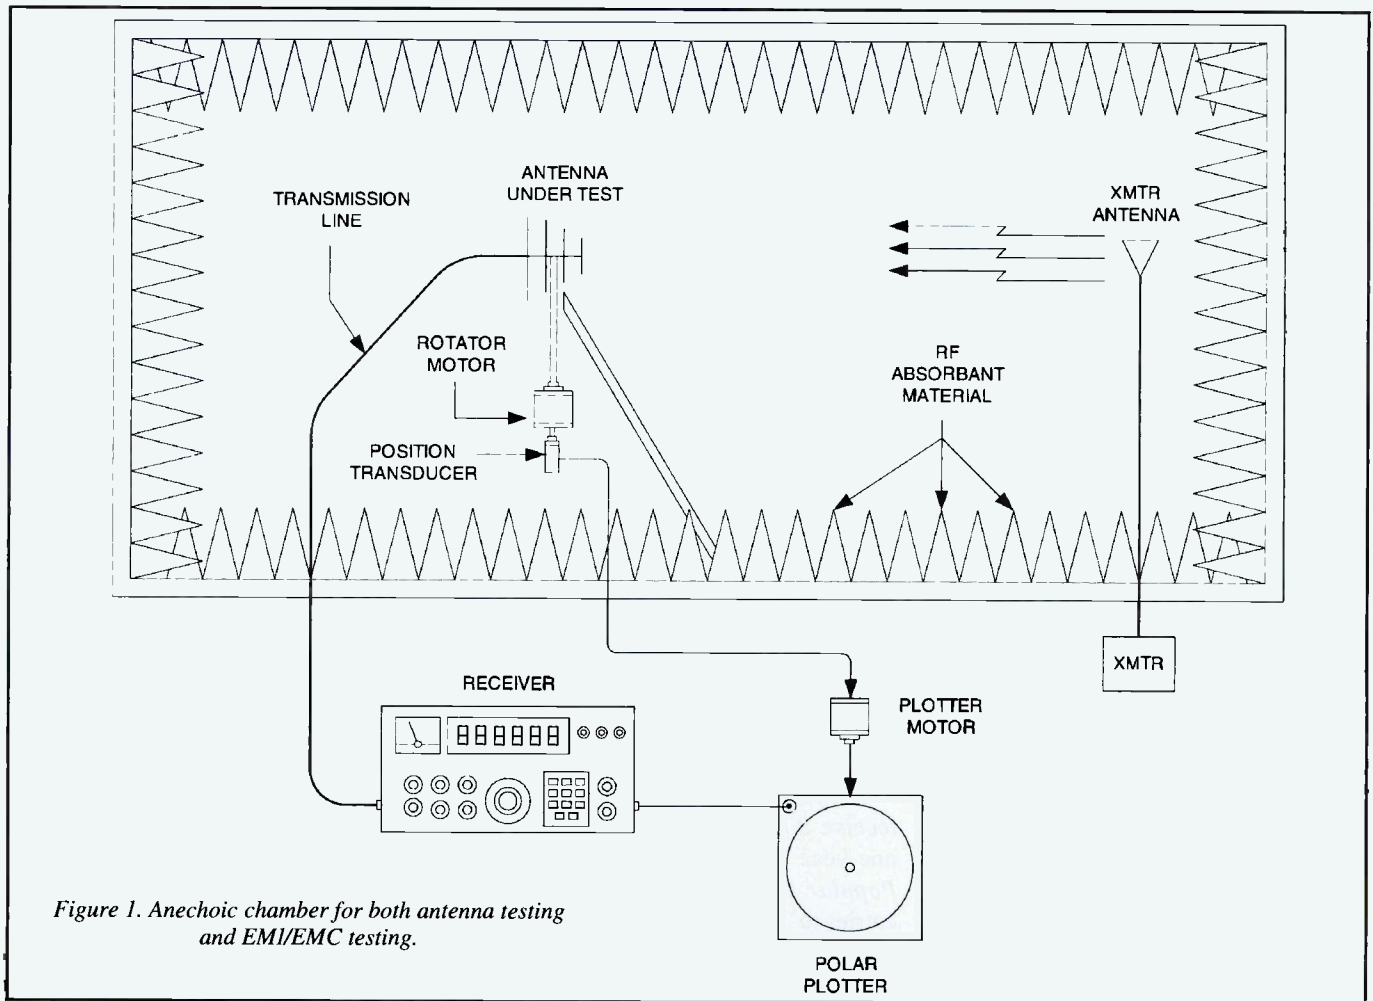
ANTENNA UNDER TEST

TRANSMISSION LINE

XMTR ANTENNA

ROTATOR MOTOR

RF ABSORBANT MATERIAL

POSITION TRANSDUCER

XMTR

RECEIVER

888888

PLOTTER MOTOR

Figure 1. Anechoic chamber for both antenna testing and EMI/EMC testing.

POLAR PLOTTER